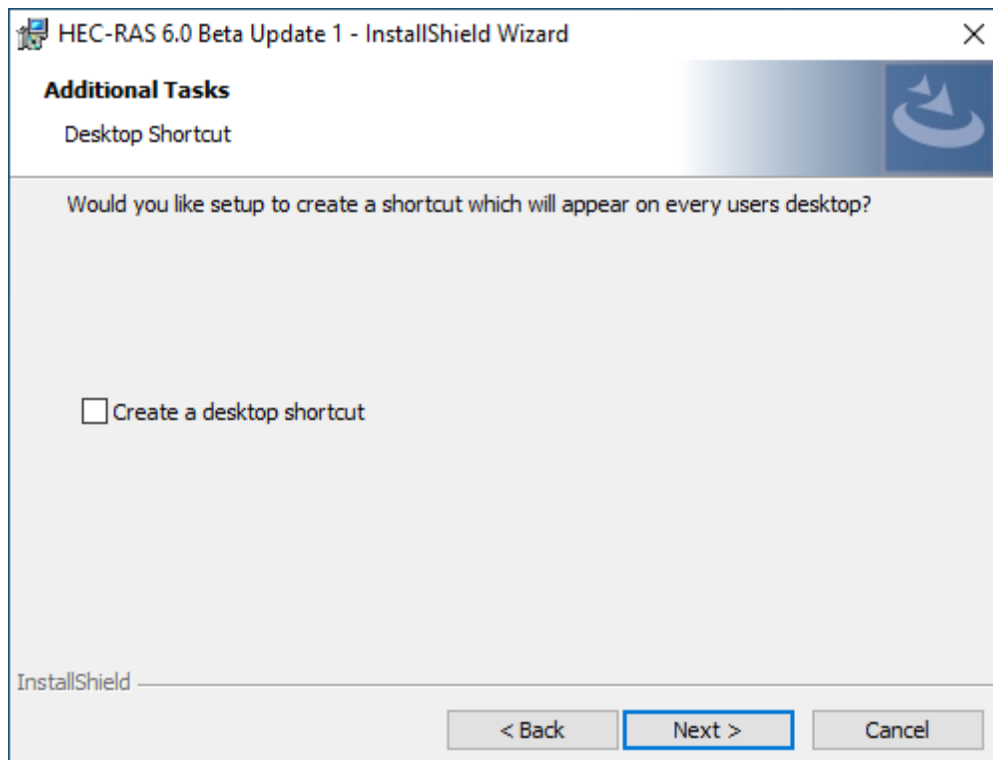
HEC-RAS 6.0 Beta Update 1 - InstallShield Wizard

×

Additional Tasks

Desktop Shortcut

Would you like setup to create a shortcut which will appear on every users desktop?

Create a desktop shortcut

InstallShield

< Back

Next >

Cancel